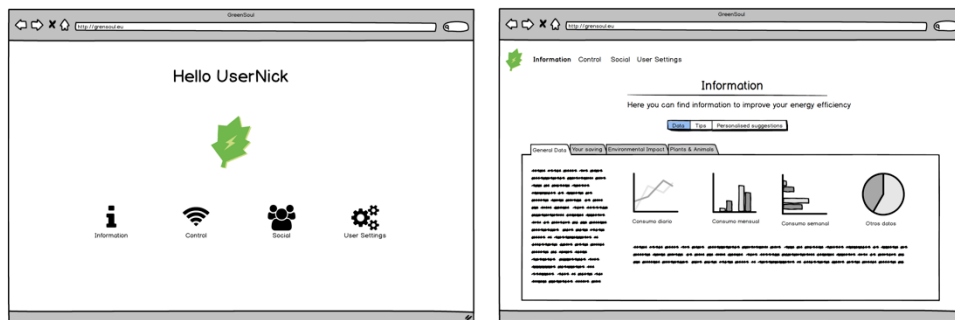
GreenSoul

http://grensoul.eu

Hello UserNick

Information

Control

Social

User Settings

GreenSoul

http://grensoul.eu

Information Control Social User Settings

Information

Here you can find information to improve your energy efficiency

Data Tips Personalised suggestions

General Data Your saving Environmental Impact Plants & Animals

Consumo diario

Consumo mensual

Consumo semanal

Otros datos